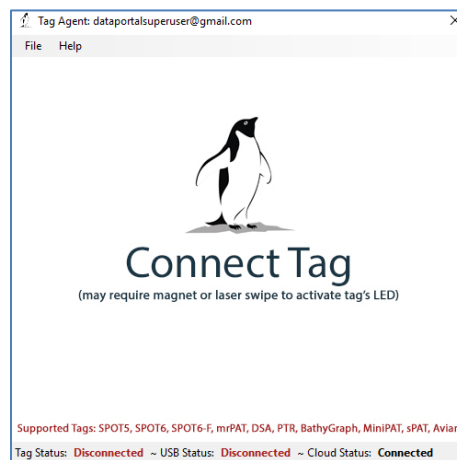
Tag Agent: dataportalsuperuser@gmail.com

File Help

Connect Tag

(may require magnet or laser swipe to activate tag's LED)

Supported Tags: SPOT5, SPOT6, SPOT6-F, mrPAT, DSA, PTR, BathyGraph, MiniPAT, sPAT, Avian

Tag Status: Disconnected ~ USB Status: Disconnected ~ Cloud Status: Connected